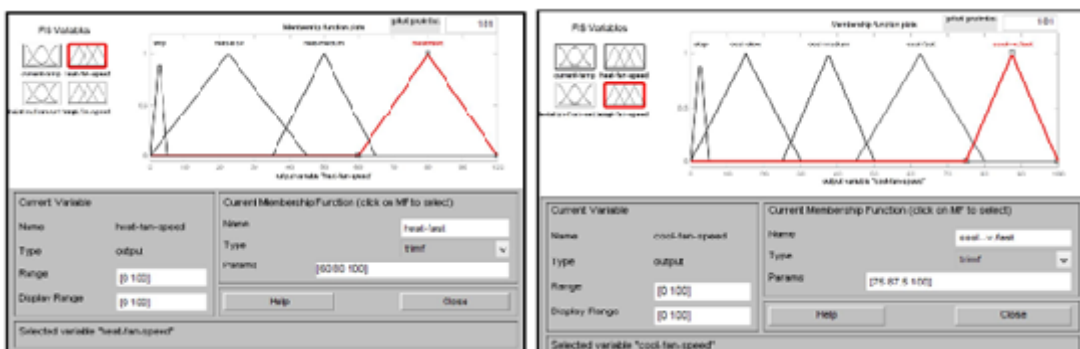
FIS Variables

current-temp heat-fan-speed

heat-fan-current cool-fan-speed

Membership function plots

plot points: 181

stop heat-slow heat-medium heat-fast

output variable "heat-fan-speed"

Current Variable

Name heat-fan-speed

Type output

Range [0 100]

Display Range [0 100]

Current Membership Function (click on MF to select)

Name heat-fast

Type trimf

Params [60 80 100]

Help

Close

Selected variable "heat-fan-speed"

FIS Variables

current-temp heat-fan-speed

heat-fan-current cool-fan-speed

Membership function plots

plot points: 181

stop cool-slow cool-medium cool-fast cool-v-fast

output variable "cool-fan-speed"

Current Variable

Name cool-fan-speed

Type output

Range [0 100]

Display Range [0 100]

Current Membership Function (click on MF to select)

Name cool-v-fast

Type trimf

Params [75 87.5 100]

Help

Close

Selected variable "cool-fan-speed"